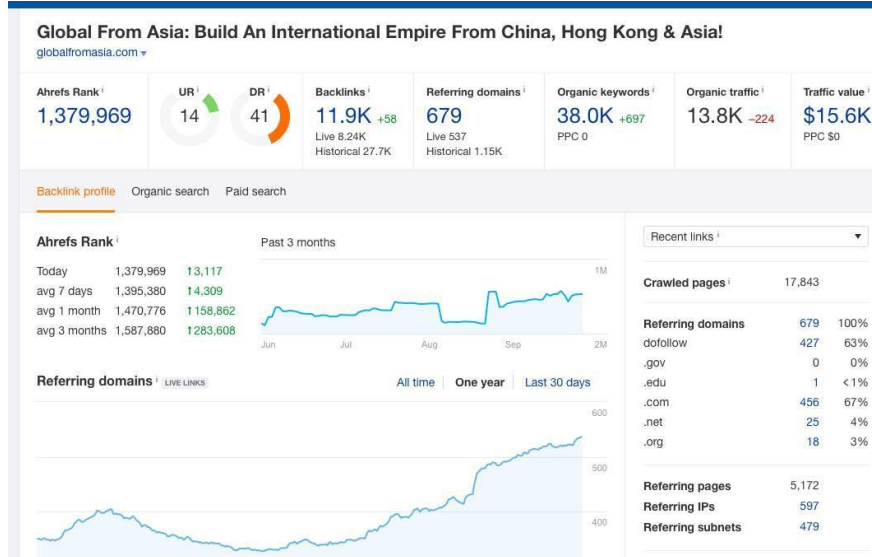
Global From Asia: Build An International Empire From China, Hong Kong & Asia!

globalfromasia.com ▾

Ahrefs Rank i
1,379,969

UR i
14

DR i
41

Backlinks i
11.9K +58
Live 8.24K
Historical 27.7K

Referring domains i
679
Live 537
Historical 1.15K

Organic keywords i
38.0K +697
PPC 0

Organic traffic i
13.8K –224

Traffic value i
$15.6K
PPC $0

Backlink profile Organic search Paid search

Ahrefs Rank i

| Today | 1,379,969 | ↑3,117 |
|---|---|---|
| avg 7 days | 1,395,380 | ↑4,309 |
| avg 1 month | 1,470,776 | ↑158,862 |
| avg 3 months | 1,587,880 | ↑283,608 |

Past 3 months

1M

Jun Jul Aug Sep 2M

Referring domains i LIVE LINKS

All time One year Last 30 days

600
500
400

Recent links i ▾

Crawled pages i 17,843

| Referring domains | 679 | 100% |
|---|---|---|
| dofollow | 427 | 63% |
| .gov | 0 | 0% |
| .edu | 1 | < 1% |
| .com | 456 | 67% |
| .net | 25 | 4% |
| .org | 18 | 3% |

| Referring pages | 5,172 |
|---|---|
| Referring IPs | 597 |
| Referring subnets | 479 |